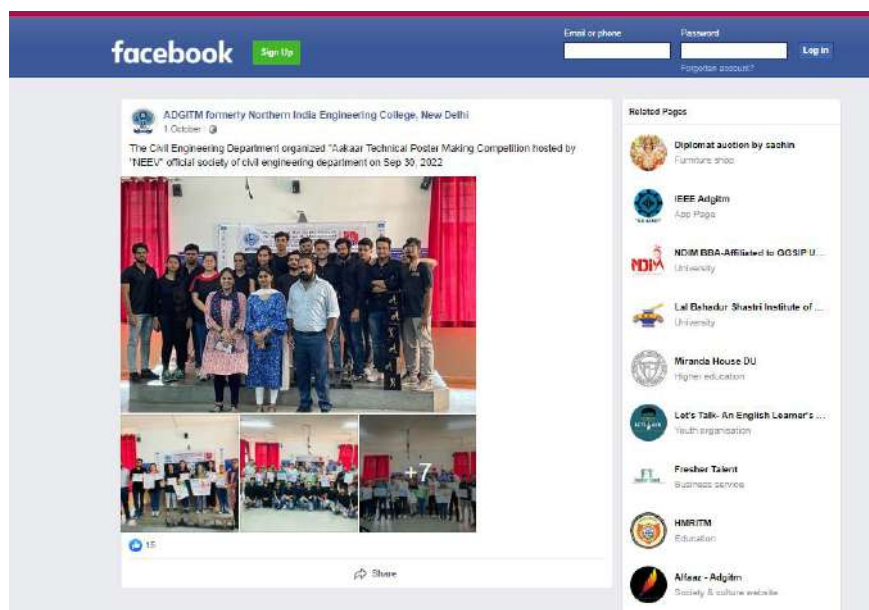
facebook Sign Up

Email or phone

Password

Log in

Forgotten account?

ADGITM formerly Northern India Engineering College, New Delhi
1 October ·

The Civil Engineering Department organized "Aakaar Technical Poster Making Competition hosted by "NEEV" official society of civil engineering department on Sep 30, 2022

+7

15

Share

Related Pages

Diplomat auction by sachin
Furniture shop

IEEE Adgitm
App Page

NDIM BBA-Affiliated to GGSIP U...
University

Lal Bahadur Shastri Institute of ...
University

Miranda House DU
Higher education

Let's Talk- An English Learner's ...
Youth organisation

Fresher Talent
Business service

HMRITM
Education

Alfaaz - Adgitm
Society & culture website